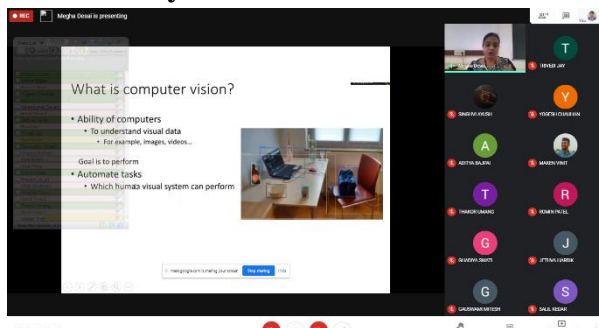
REC

Megha Desai is presenting

What is computer vision?

• Ability of computers
• To understand visual data
• For example, images, videos...

Goal is to perform
• Automate tasks
• Which human visual system can perform

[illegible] is sharing your screen

Stop sharing

Hide

T
TRIVEDI JAY

SINGHVI KHUSHI

Y
YOGESH CHAUHAN

A
ADITYA BAJPAI

MAKEN VINIT

T
THAKOR UMANG

R
ROMIN PATEL

G
SHAURYA SHAKTI

J
JETTIWAL HARDIK

G
GAURKHAR MITESH

S
SALIL REDAR